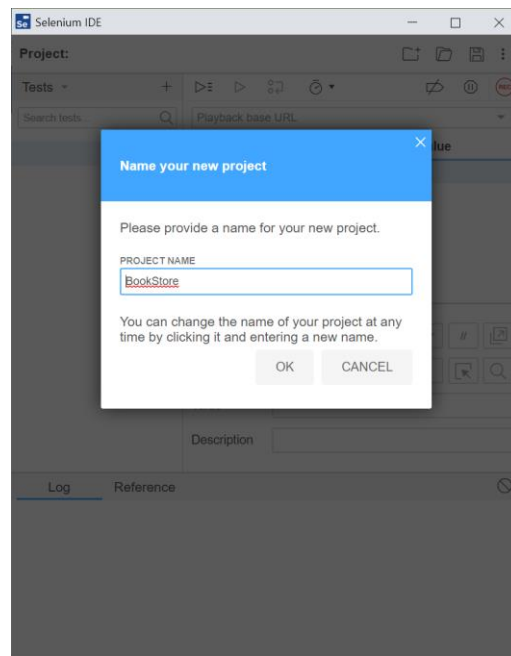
Selenium IDE

Project:

Tests

Search tests...

Playback base URL

lue

Name your new project

Please provide a name for your new project.

PROJECT NAME

BookStore

You can change the name of your project at any time by clicking it and entering a new name.

OK

CANCEL

Description

Log

Reference